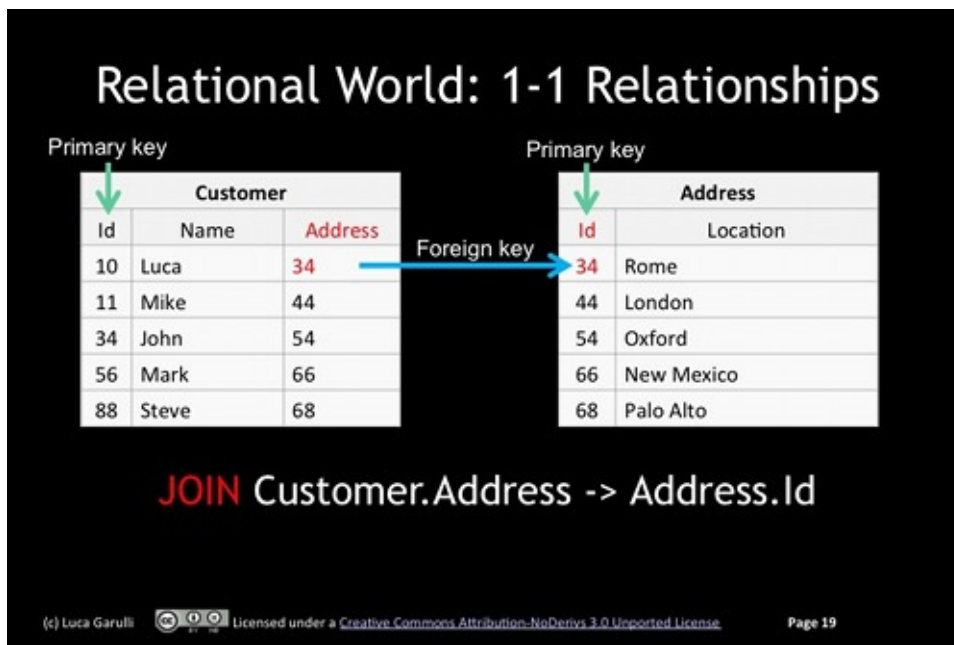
Relational World: 1-1 Relationships

Primary key

| Customer | | |
|---|---|---|
| Id | Name | Address |
| 10 | Luca | 34 |
| 11 | Mike | 44 |
| 34 | John | 54 |
| 56 | Mark | 66 |
| 88 | Steve | 68 |

Foreign key

Primary key

| Address | |
|---|---|
| Id | Location |
| 34 | Rome |
| 44 | London |
| 54 | Oxford |
| 66 | New Mexico |
| 68 | Palo Alto |

JOIN Customer.Address -> Address.Id

(c) Luca Garulli Licensed under a Creative Commons Attribution-NoDerivs 3.0 Unported License Page 19